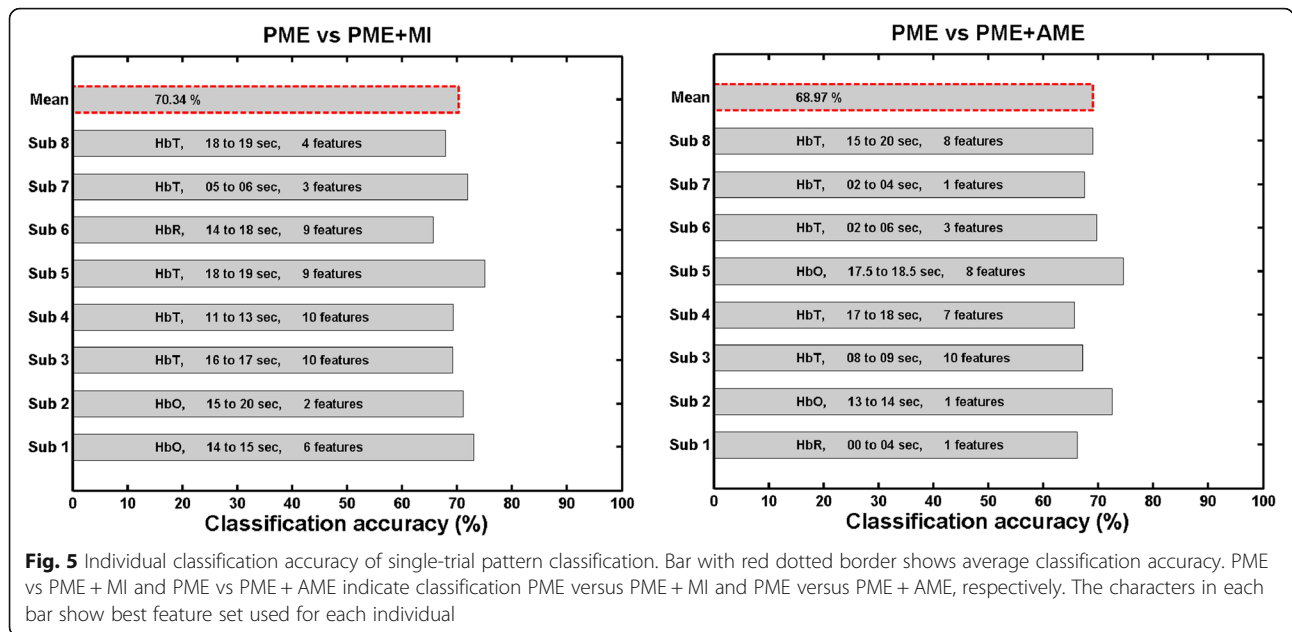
PME vs PME+MI

Mean 70.34 %
Sub 8 HbT, 18 to 19 sec, 4 features
Sub 7 HbT, 05 to 06 sec, 3 features
Sub 6 HbR, 14 to 18 sec, 9 features
Sub 5 HbT, 18 to 19 sec, 9 features
Sub 4 HbT, 11 to 13 sec, 10 features
Sub 3 HbT, 16 to 17 sec, 10 features
Sub 2 HbO, 15 to 20 sec, 2 features
Sub 1 HbO, 14 to 15 sec, 6 features

0 10 20 30 40 50 60 70 80 90 100
Classification accuracy (%)

PME vs PME+AME

Mean 68.97 %
Sub 8 HbT, 15 to 20 sec, 8 features
Sub 7 HbT, 02 to 04 sec, 1 features
Sub 6 HbT, 02 to 06 sec, 3 features
Sub 5 HbO, 17.5 to 18.5 sec, 8 features
Sub 4 HbT, 17 to 18 sec, 7 features
Sub 3 HbT, 08 to 09 sec, 10 features
Sub 2 HbO, 13 to 14 sec, 1 features
Sub 1 HbR, 00 to 04 sec, 1 features

0 10 20 30 40 50 60 70 80 90 100
Classification accuracy (%)

Fig. 5 Individual classification accuracy of single-trial pattern classification. Bar with red dotted border shows average classification accuracy. PME vs PME + MI and PME vs PME + AME indicate classification PME versus PME + MI and PME versus PME + AME, respectively. The characters in each bar show best feature set used for each individual